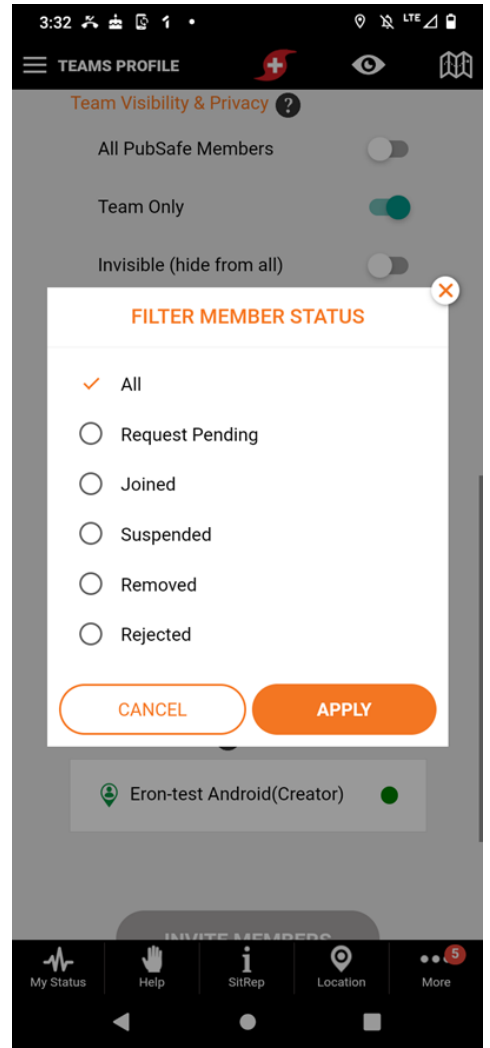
3:32 1 • LTE

TEAMS PROFILE

Team Visibility & Privacy ?

All PubSafe Members

Team Only

Invisible (hide from all)

FILTER MEMBER STATUS

All

Request Pending

Joined

Suspended

Removed

Rejected

CANCEL

APPLY

Eron-test Android(Creator)

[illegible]

My Status

Help

SitRep

Location

5

More